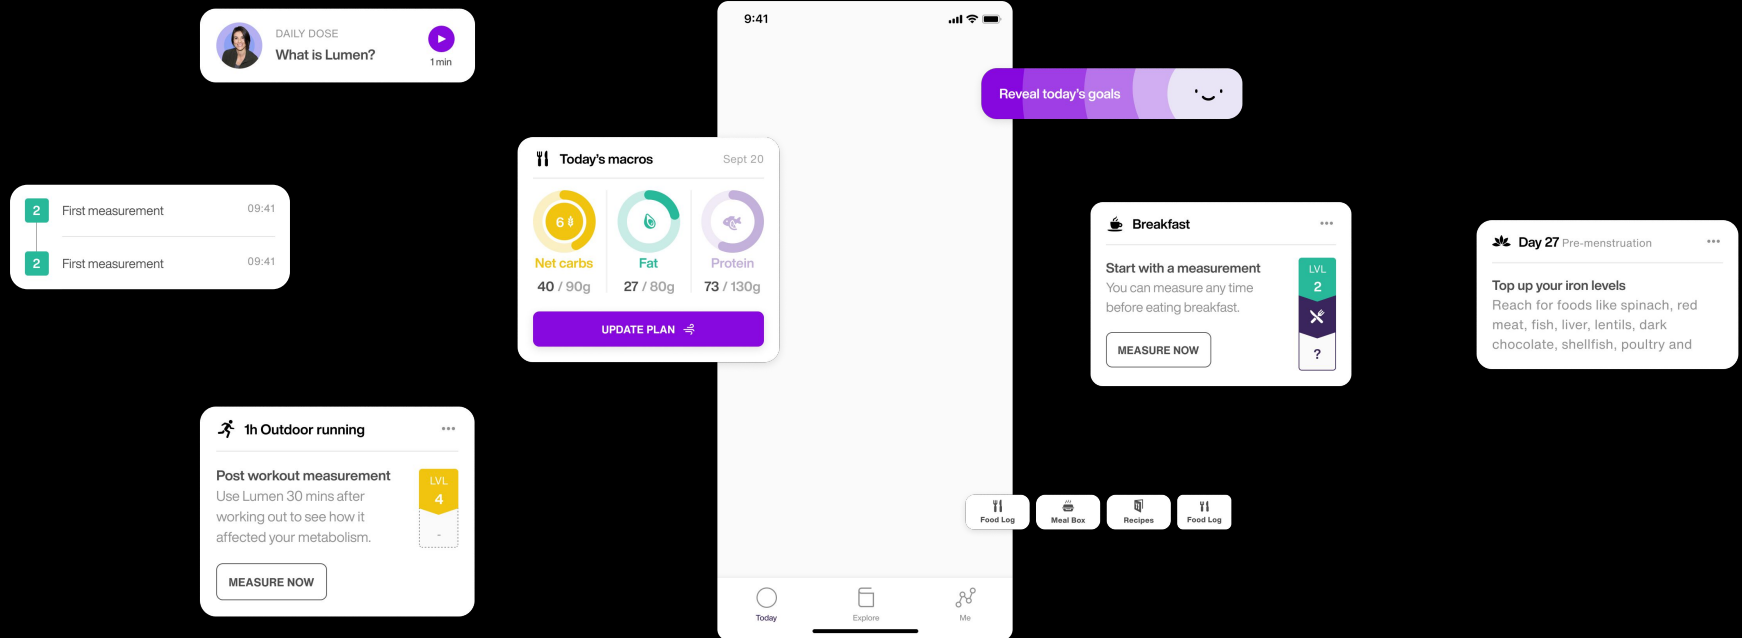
DAILY DOSE
What is Lumen?
1 min

9:41

Reveal today's goals

Today's macros
Sept 20

6

Net carbs
40 / 90g

Fat
27 / 80g

Protein
73 / 130g

UPDATE PLAN

2 First measurement 09:41

2 First measurement 09:41

Breakfast

Start with a measurement
You can measure any time before eating breakfast.

LVL
2

?

MEASURE NOW

Day 27 Pre-menstruation

Top up your iron levels
Reach for foods like spinach, red meat, fish, liver, lentils, dark chocolate, shellfish, poultry and

1h Outdoor running

Post workout measurement
Use Lumen 30 mins after working out to see how it affected your metabolism.

LVL
4

-

MEASURE NOW

Food Log
Meal Box
Recipes
Food Log

Today
Explore
Me